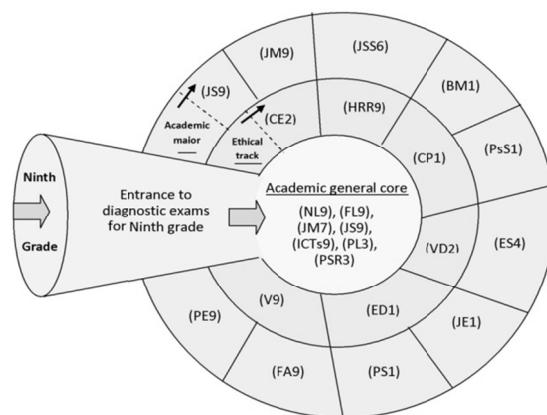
Ninth

Grade

Entrance to diagnostic exams for Ninth grade

Academic general core

(NL9), (FL9), (JM7), (JS9), (ICTs9), (PL3), (PSR3)

(JS9)

Academic major

(CE2)

Ethical track

(JM9)

(JSS6)

(HRR9)

(BM1)

(CP1)

(PsS1)

(VD2)

(ES4)

(JE1)

(ED1)

(PS1)

(FA9)

(V9)

(PE9)